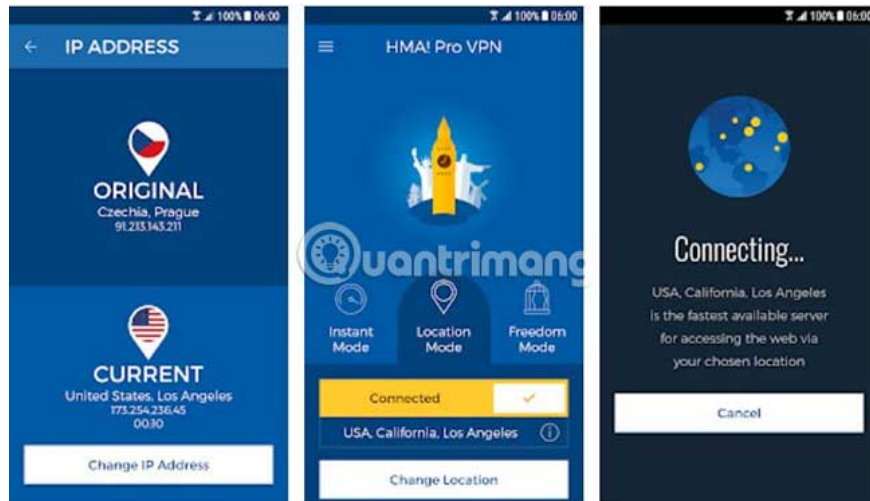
100% 06:00

IP ADDRESS

ORIGINAL
Czechia, Prague
91.213.143.211

CURRENT
United States, Los Angeles
173.254.236.45
00:10

Change IP Address

100% 06:00

HMA! Pro VPN

Quantrimang

Instant Mode

Location Mode

Freedom Mode

Connected

USA, California, Los Angeles

Change Location

100% 06:00

Connecting...

USA, California, Los Angeles is the fastest available server for accessing the web via your chosen location

Cancel